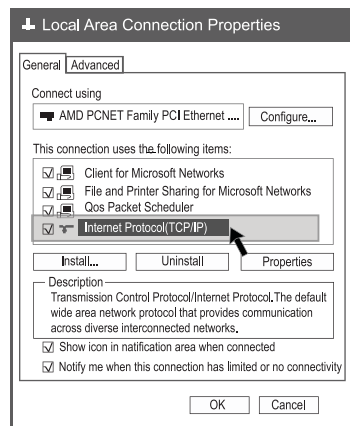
Local Area Connection Properties

General Advanced

Connect using

AMD PCNET Family PCI Ethernet ....

Configure...

This connection uses the following items:

☑ Client for Microsoft Networks
☑ File and Printer Sharing for Microsoft Networks
☑ Qos Packet Scheduler
☑ Internet Protocol(TCP/IP)

Install...
Uninstall
Properties

Description
Transmission Control Protocol/Internet Protocol.The default wide area network protocol that provides communication across diverse interconnected networks.

☑ Show icon in notification area when connected
☑ Notify me when this connection has limited or no connectivity

OK
Cancel